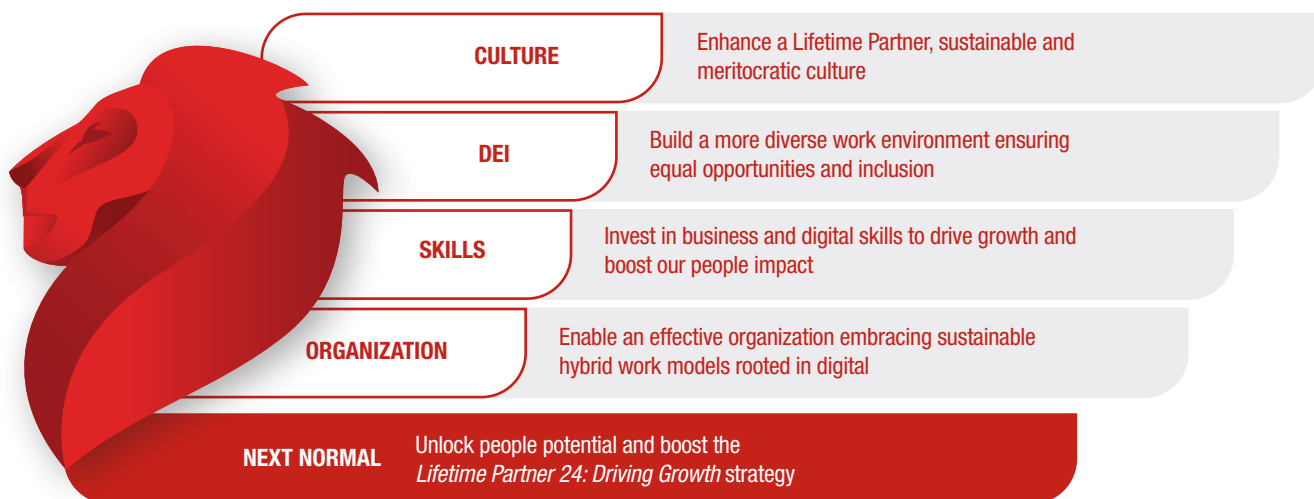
CULTURE

Enhance a Lifetime Partner, sustainable and meritocratic culture

DEI

Build a more diverse work environment ensuring equal opportunities and inclusion

SKILLS

Invest in business and digital skills to drive growth and boost our people impact

ORGANIZATION

Enable an effective organization embracing sustainable hybrid work models rooted in digital

NEXT NORMAL

Unlock people potential and boost the *Lifetime Partner 24: Driving Growth* strategy